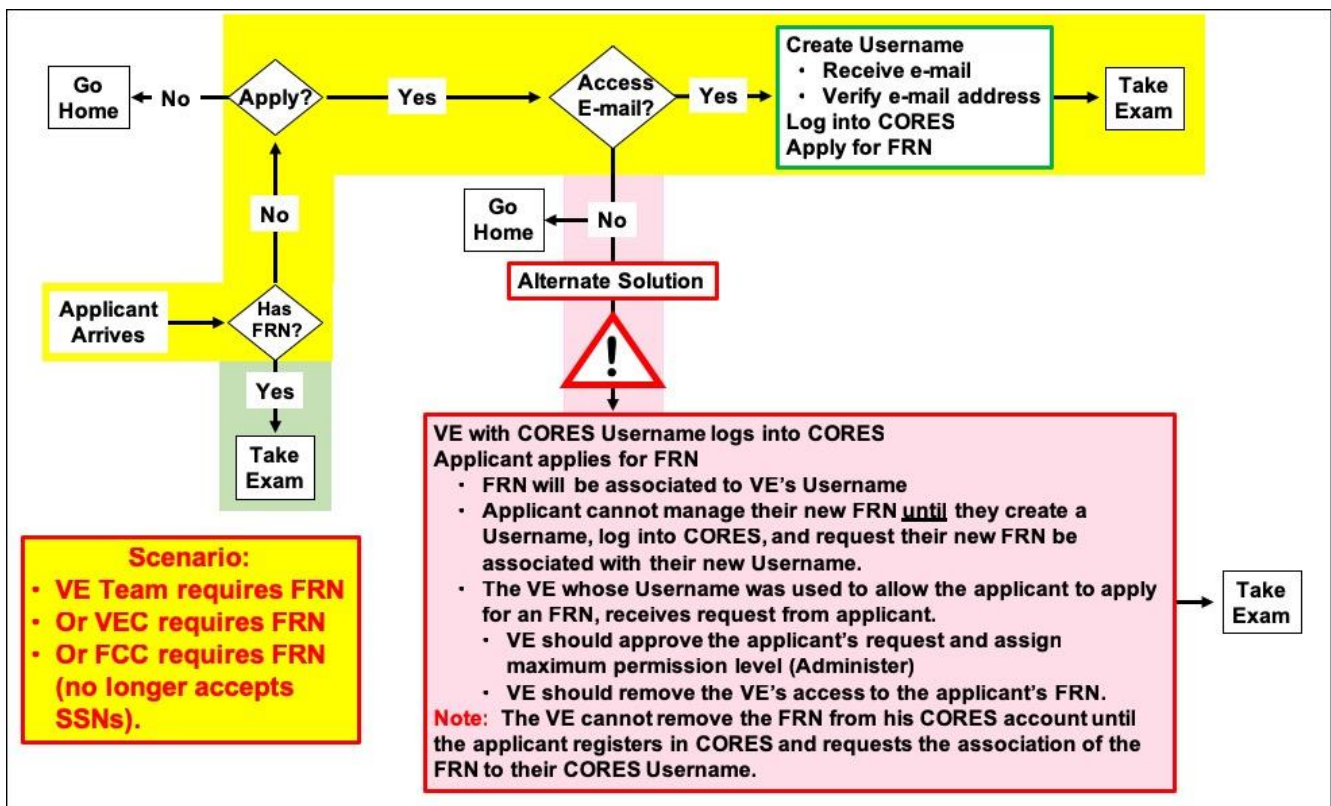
Go Home

No

Apply?

Yes

Access E-mail?

Yes

Create Username
• Receive e-mail
• Verify e-mail address
Log into CORES
Apply for FRN

Take Exam

No

Go Home

No

Alternate Solution

Applicant Arrives

Has FRN?

Yes

Take Exam

VE with CORES Username logs into CORES
Applicant applies for FRN
• FRN will be associated to VE's Username
• Applicant cannot manage their new FRN until they create a Username, log into CORES, and request their new FRN be associated with their new Username.
• The VE whose Username was used to allow the applicant to apply for an FRN, receives request from applicant.
• VE should approve the applicant's request and assign maximum permission level (Administer)
• VE should remove the VE's access to the applicant's FRN.
Note: The VE cannot remove the FRN from his CORES account until the applicant registers in CORES and requests the association of the FRN to their CORES Username.

Take Exam

Scenario:
• VE Team requires FRN
• Or VEC requires FRN
• Or FCC requires FRN (no longer accepts SSNs).